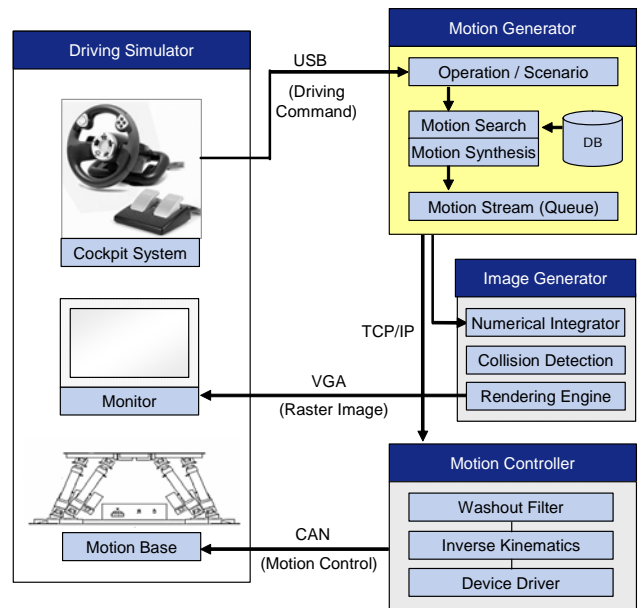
Driving Simulator

Cockpit System

Monitor

Motion Base

USB
(Driving Command)

Motion Generator

Operation / Scenario

Motion Search

Motion Synthesis

DB

Motion Stream (Queue)

Image Generator

TCP/IP

Numerical Integrator

Collision Detection

Rendering Engine

VGA
(Raster Image)

Motion Controller

Washout Filter

Inverse Kinematics

Device Driver

CAN
(Motion Control)